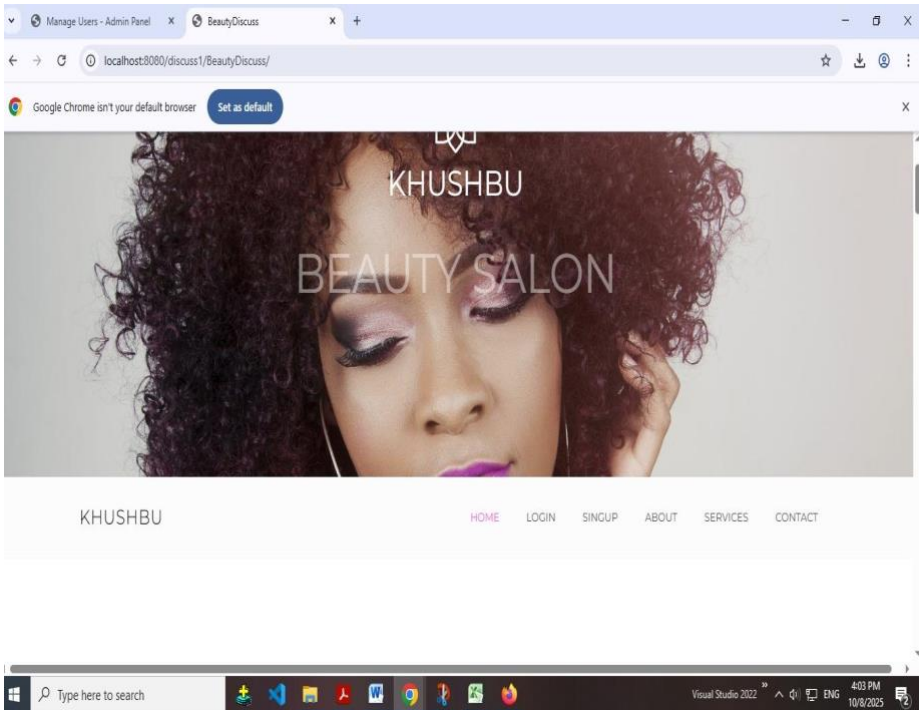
Manage Users - Admin Panel × BeautyDiscuss × +

localhost:8080/discuss1/BeautyDiscuss/

Google Chrome isn't your default browser Set as default

KHUSHBU

BEAUTY SALON

KHUSHBU

HOME LOGIN SINGUP ABOUT SERVICES CONTACT

Type here to search

Visual Studio 2022 ENG 4:03 PM 10/8/2025